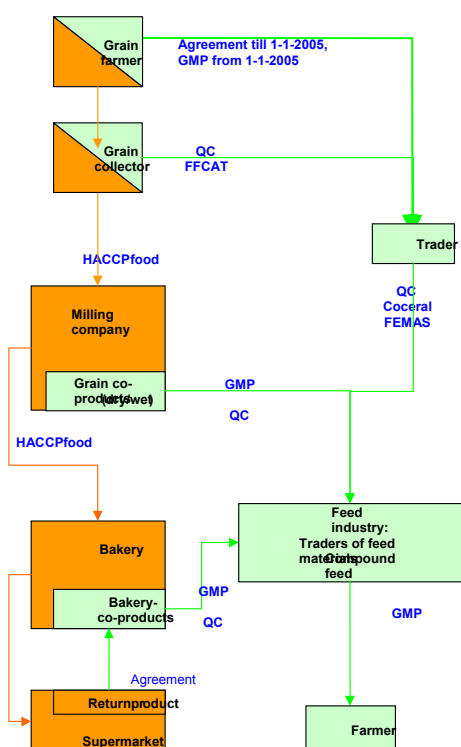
Grain farmer

Agreement till 1-1-2005, GMP from 1-1-2005

Grain collector

QC
FFCAT

Trader

HACCPfood

QC
Coceral
FEMAS

Milling company

Grain co-products (dry/wet)

GMP

QC

HACCPfood

Feed industry: Traders of feed materials Compound feed

Bakery

Bakery-co-products

GMP

QC

GMP

Agreement

Returnproduct

Supermarket

Farmer